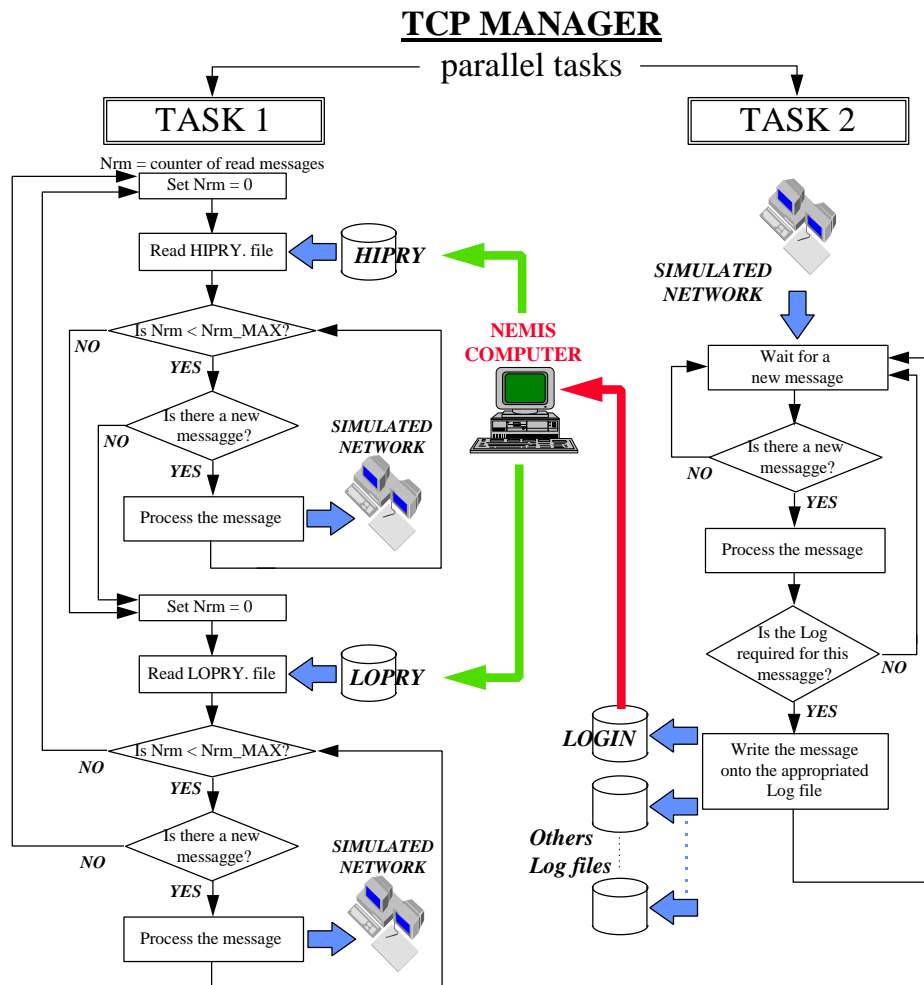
TCP MANAGER

parallel tasks

TASK 1

TASK 2

Nrm = counter of read messages

Set Nrm = 0

Read HIPRY. file

HIPRY

Is Nrm < Nrm_MAX?

NO

YES

Is there a new messagge?

NO

YES

SIMULATED NETWORK

Process the message

Set Nrm = 0

Read LOPRY. file

LOPRY

Is Nrm < Nrm_MAX?

NO

YES

Is there a new messagge?

NO

YES

SIMULATED NETWORK

Process the message

NEMIS COMPUTER

SIMULATED NETWORK

Wait for a new message

Is there a new messagge?

NO

YES

Process the message

Is the Log required for this messagge?

NO

YES

Write the message onto the appropriated Log file

LOGIN

Others Log files